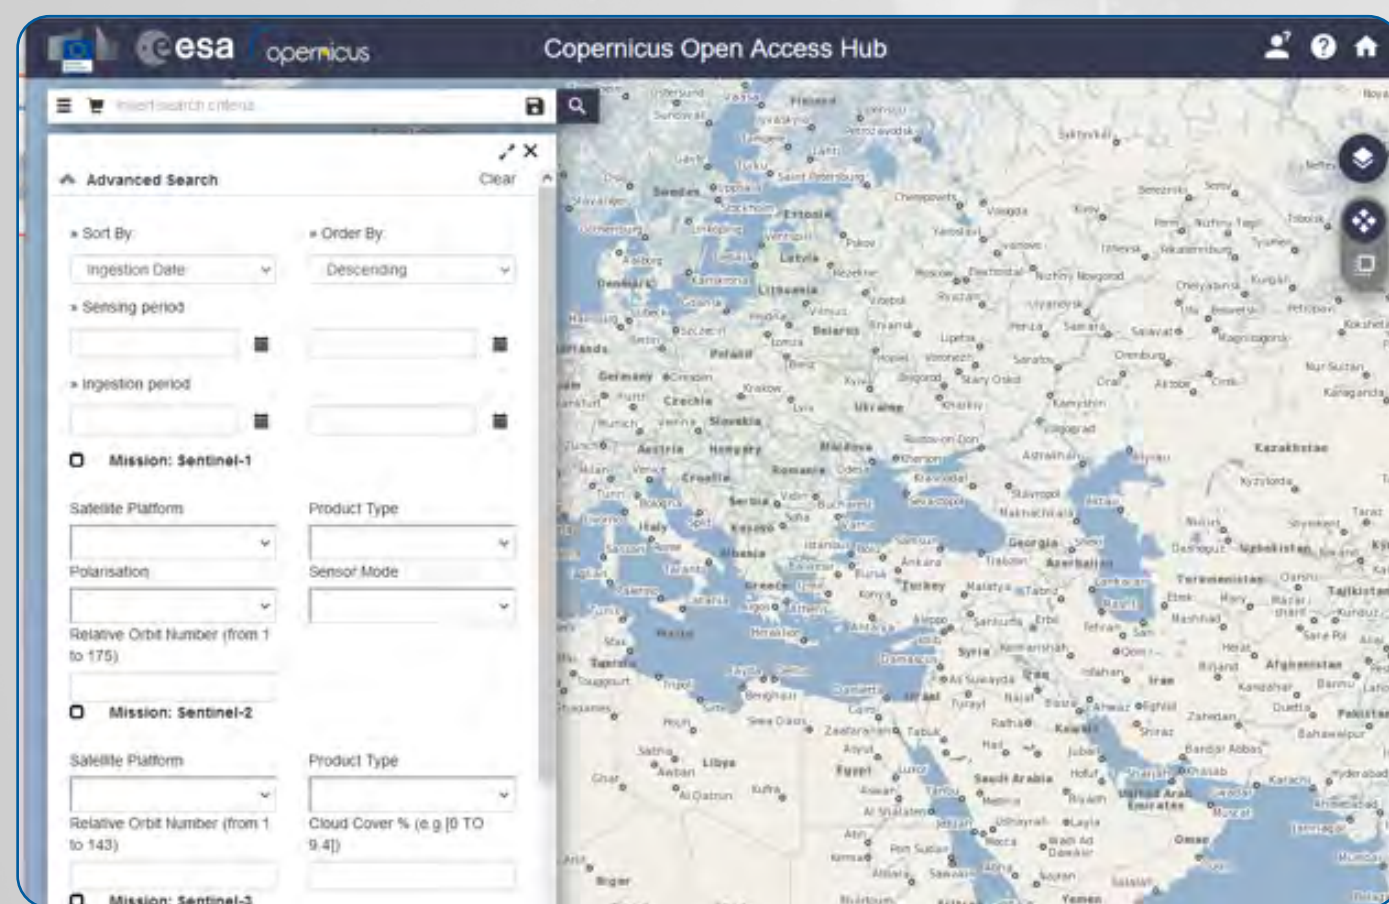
esa copernicus

Copernicus Open Access Hub

Insert search criteria

Advanced Search

Clear

» Sort By:

» Order By:

Ingestion Date

Descending

» Sensing period

» Ingestion period

Mission: Sentinel-1

Satellite Platform

Product Type

Polarisation

Sensor Mode

Relative Orbit Number (from 1 to 175)

Mission: Sentinel-2

Satellite Platform

Product Type

Relative Orbit Number (from 1 to 143)

Cloud Cover % (e.g.[0 TO 9.4])

Mission: Sentinel-3

Sweden, Estonia, Latvia, Lithuania, Belarus, Denmark, Poland, Germany, Czechia, Slovakia, Austria, Hungary, Moldova, Romania, Ukraine, Croatia, Serbia, Kosovo, Italy, Albania, Greece, Turkey, Georgia, Azerbaijan, Kazakhstan, Uzbekistan, Turkmenistan, Tajikistan, Afghanistan, Pakistan, Iran, Iraq, Syria, Malta, Tunisia, Libya, Egypt, Saudi Arabia, Kuwait, United Arab Emirates, Oman, Yemen, Niger, Israel, Saint Petersburg, Moscow, Kyiv, Minsk, Warsaw, Berlin, Kraków, Vienna, Budapest, Bucharest, Sofia, Athens, Istanbul, Ankara, Tehran, Baghdad, Riyadh, Cairo, Rome, Tripoli, Damascus, Baku, Tbilisi, Samara, Kazan, Volgograd, Perm, Rostov-on-Don, Kharkiv, Odesa, Nizhny Novgorod, Yekaterinburg, Chelyabinsk, Tyumen, Astrakhan, Atyrau, Kyzylorda, Mashhad, Herat, Kandahar, Quetta, Karachi, Muscat, Doha, Dubai, Shiraz, Isfahan, Mosul, Erbil, Aleppo, Konya, Izmir, Antalya, Heraklion, Benghazi, Sabha, Khartoum, Tabuk, Medina, Mecca, Jeddah, Luxor, Aswan, Port Sudan, Tashkent, Bishkek, Nur-Sultan, Karaganda, Oral, Aktobe, Orsk, Orenburg, Saratov, Penza, Voronezh, Lipetsk, Bryansk, Smolensk, Pskov, Tver, Yaroslavl, Vologda, Kirov, Syktyvkar, Arkhangelsk, Petrozavodsk, Helsinki, Turku, Tampere, Oulu, Stockholm, Uppsala, Gothenburg, Oslo, Copenhagen, Hamburg, Munich, Milan, Turin, Venice, Florence, Naples, Palermo, Bari, Split, Zagreb, Belgrade, Sarajevo, Skopje, Tirana